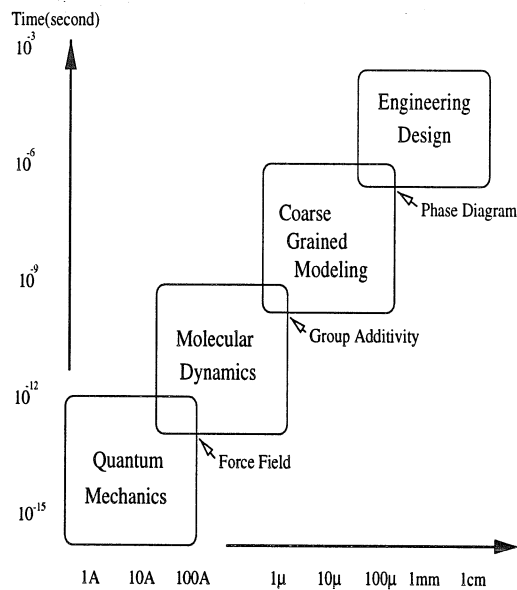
Time(second)

$10^{-3}$

$10^{-6}$

$10^{-9}$

$10^{-12}$

$10^{-15}$

Engineering Design

Phase Diagram

Coarse Grained Modeling

Group Additivity

Molecular Dynamics

Force Field

Quantum Mechanics

1A 10A 100A 1μ 10μ 100μ 1mm 1cm